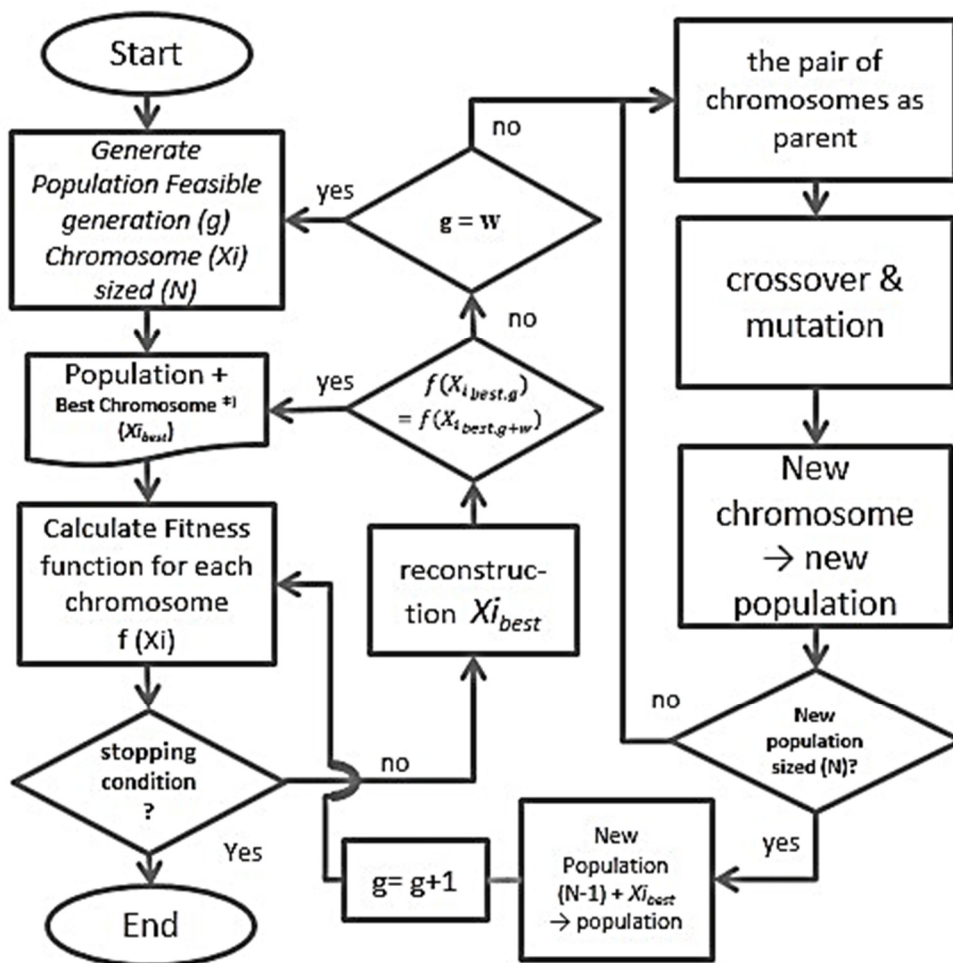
Start

Generate Population Feasible generation (g) Chromosome (Xi) sized (N)

yes

g = w

no

the pair of chromosomes as parent

crossover & mutation

no

Population + Best Chromosome *) ($Xi_{best}$)

yes

$f(X_{i\,best,g}) = f(X_{i\,best,g+w})$

New chromosome → new population

Calculate Fitness function for each chromosome f (Xi)

reconstruction $Xi_{best}$

no

New population sized (N)?

stopping condition ?

no

Yes

g= g+1

New Population (N-1) + $Xi_{best}$ → population

yes

End